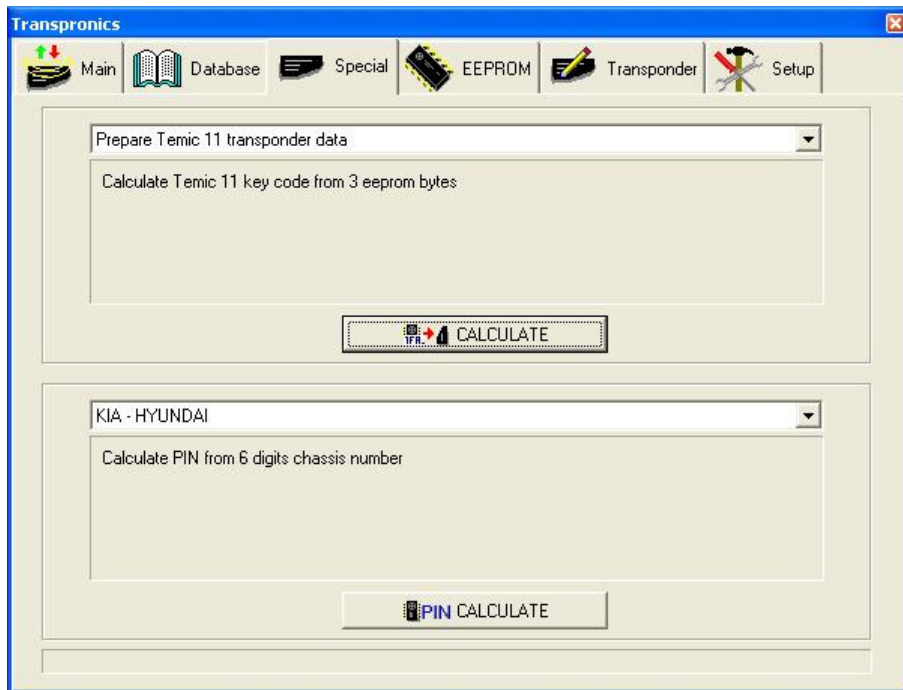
Transpronics

Main | Database | Special | EEPROM | Transponder | Setup

Prepare Temic 11 transponder data

Calculate Temic 11 key code from 3 eeprom bytes

CALCULATE

KIA - HYUNDAI

Calculate PIN from 6 digits chassis number

PIN CALCULATE